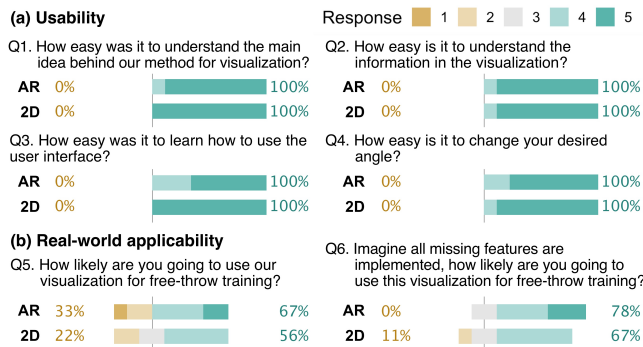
(a) Usability

Response 1 2 3 4 5

Q1. How easy was it to understand the main idea behind our method for visualization?

AR 0% 100%
2D 0% 100%

Q2. How easy is it to understand the information in the visualization?

AR 0% 100%
2D 0% 100%

Q3. How easy was it to learn how to use the user interface?

AR 0% 100%
2D 0% 100%

Q4. How easy is it to change your desired angle?

AR 0% 100%
2D 0% 100%

(b) Real-world applicability

Q5. How likely are you going to use our visualization for free-throw training?

AR 33% 67%
2D 22% 56%

Q6. Imagine all missing features are implemented, how likely are you going to use this visualization for free-throw training?

AR 0% 78%
2D 11% 67%